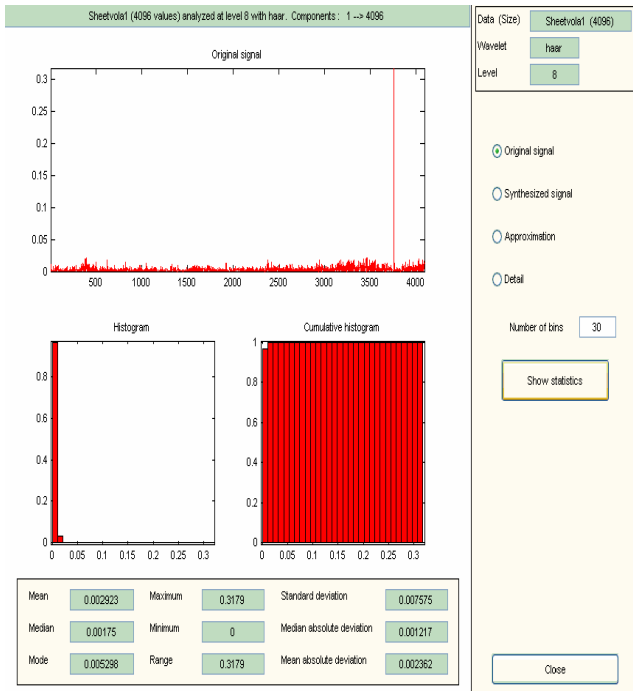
Sheetvola1 (4096 values) analyzed at level 8 with haar. Components : 1 --> 4096

Original signal

0.3
0.25
0.2
0.15
0.1
0.05
0

500 1000 1500 2000 2500 3000 3500 4000

Histogram

0.8
0.6
0.4
0.2
0

0 0.05 0.1 0.15 0.2 0.25 0.3

Cumulative histogram

1
0.8
0.6
0.4
0.2
0

0 0.05 0.1 0.15 0.2 0.25 0.3

| Mean | 0.002923 | Maximum | 0.3179 | Standard deviation | 0.007575 |
|---|---|---|---|---|---|
| Median | 0.00175 | Minimum | 0 | Median absolute deviation | 0.001217 |
| Mode | 0.005298 | Range | 0.3179 | Mean absolute deviation | 0.002362 |

Data (Size) Sheetvola1 (4096)
Wavelet haar
Level 8

Original signal
Synthesized signal
Approximation
Detail

Number of bins 30

Show statistics

Close